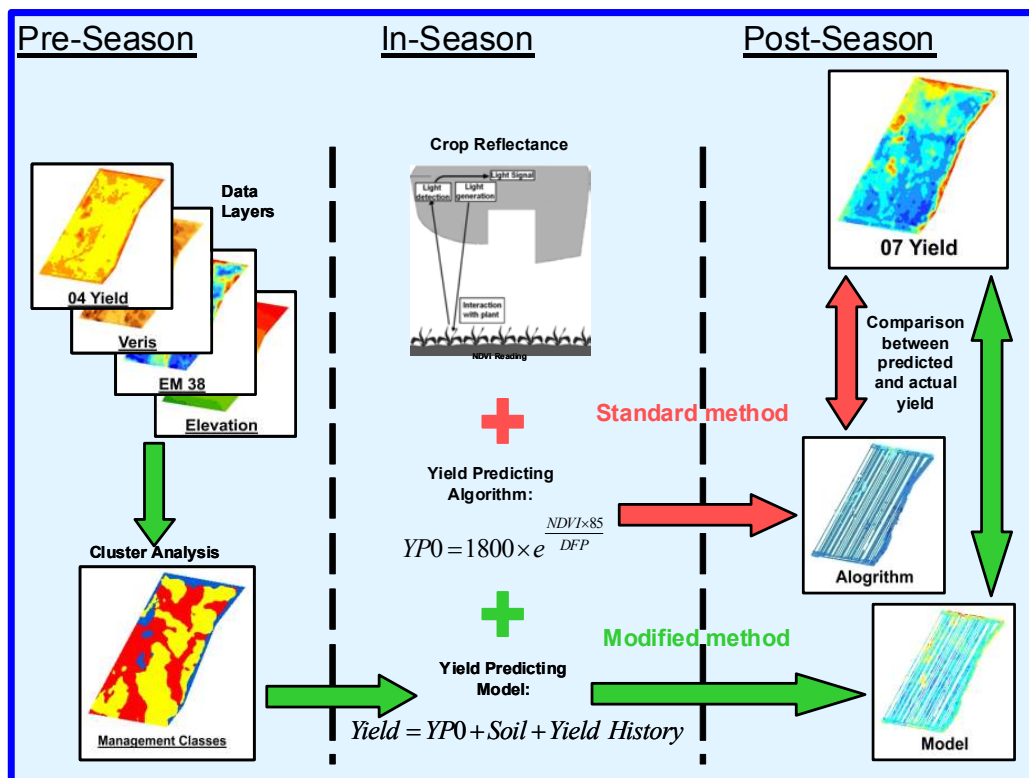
Pre-Season

In-Season

Post-Season

Data Layers

04 Yield

Veris

EM 38

Elevation

Cluster Analysis

Management Classes

Crop Reflectance

Light Signal

Light detection

Light generation

Interaction with plant

NDVI Reading

Yield Predicting Algorithm:

$YP0 = 1800 \times e^{\frac{NDVI \times 85}{DFP}}$

Yield Predicting Model:

$Yield = YP0 + Soil + Yield\ History$

Standard method

Modified method

07 Yield

Comparison between predicted and actual yield

Alogrithm

Model